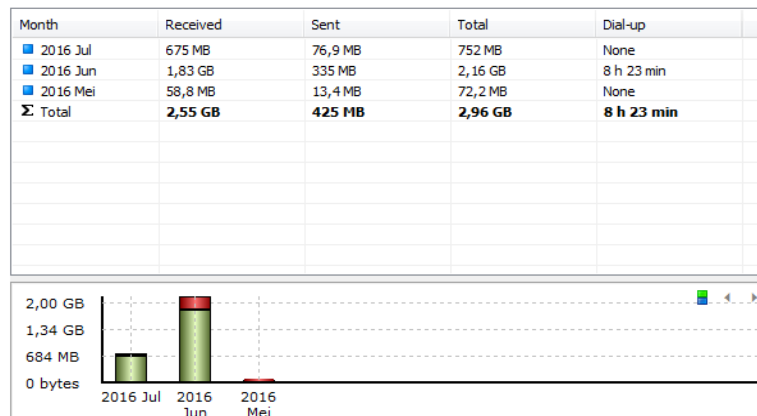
| Month | Received | Sent | Total | Dial-up |
|---|---|---|---|---|
| 2016 Jul | 675 MB | 76,9 MB | 752 MB | None |
| 2016 Jun | 1,83 GB | 335 MB | 2,16 GB | 8 h 23 min |
| 2016 Mei | 58,8 MB | 13,4 MB | 72,2 MB | None |
| Σ Total | 2,55 GB | 425 MB | 2,96 GB | 8 h 23 min |

2,00 GB
1,34 GB
684 MB
0 bytes
2016 Jul
2016 Jun
2016 Mei